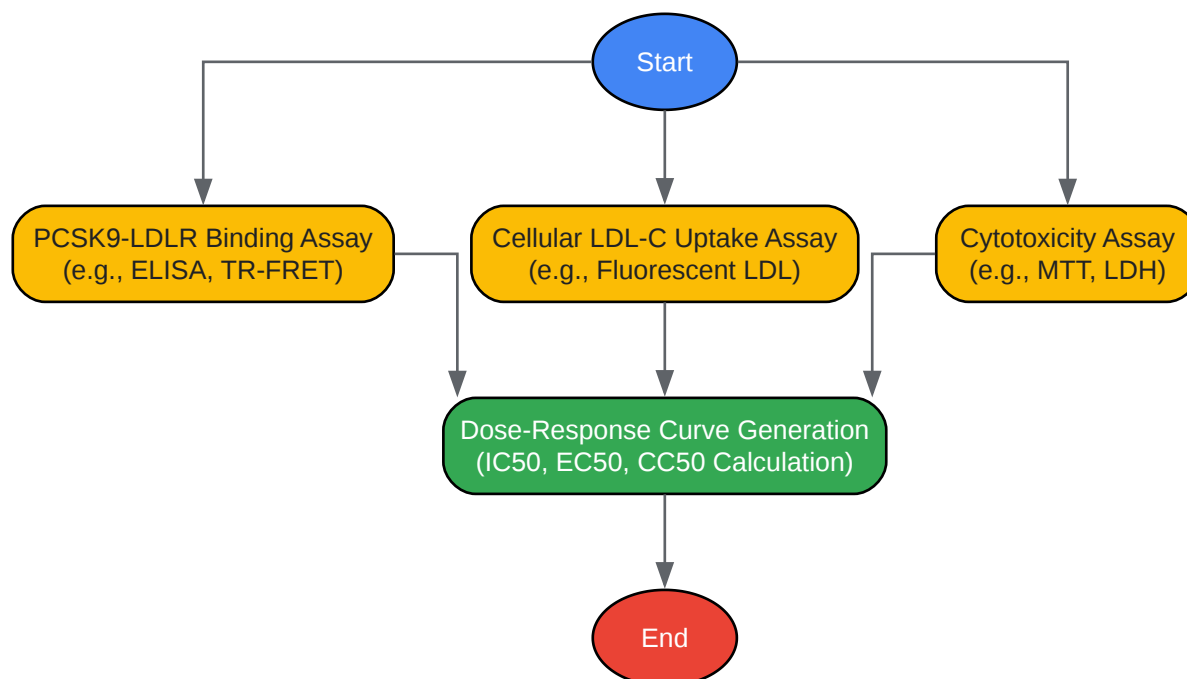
Start

PCSK9-LDLR Binding Assay (e.g., ELISA, TR-FRET)

Cellular LDL-C Uptake Assay (e.g., Fluorescent LDL)

Cytotoxicity Assay (e.g., MTT, LDH)

Dose-Response Curve Generation (IC50, EC50, CC50 Calculation)

End